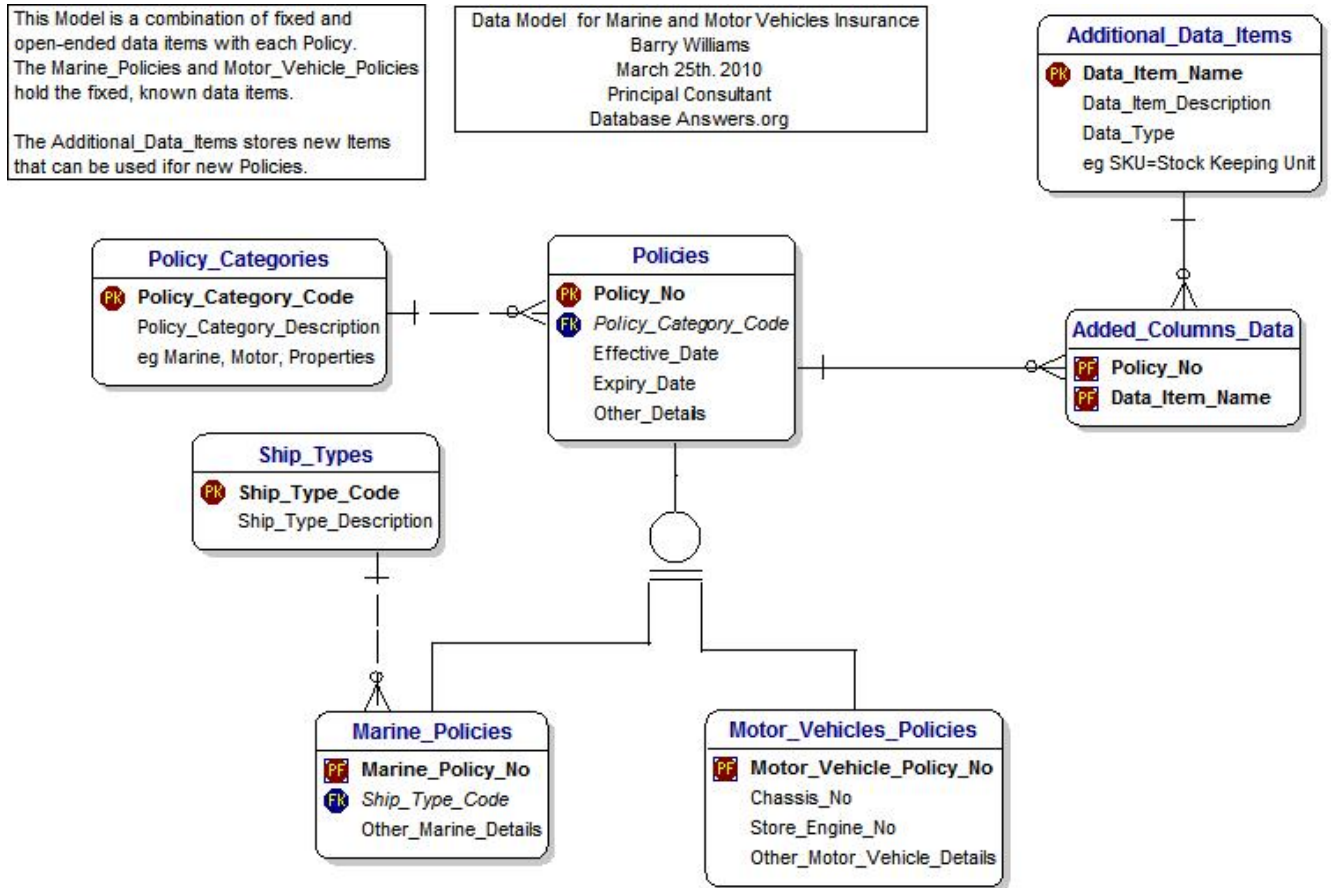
This Model is a combination of fixed and open-ended data items with each Policy. The Marine_Policies and Motor_Vehicle_Policies hold the fixed, known data items.

The Additional_Data_Items stores new Items that can be used ifor new Policies.

Data Model for Marine and Motor Vehicles Insurance
Barry Williams
March 25th. 2010
Principal Consultant
Database Answers.org

Additional_Data_Items
PK Data_Item_Name
Data_Item_Description
Data_Type
eg SKU=Stock Keeping Unit

Policy_Categories
PK Policy_Category_Code
Policy_Category_Description
eg Marine, Motor, Properties

Policies
PK Policy_No
FK Policy_Category_Code
Effective_Date
Expiry_Date
Other_Details

Added_Columns_Data
PF Policy_No
PF Data_Item_Name

Ship_Types
PK Ship_Type_Code
Ship_Type_Description

Marine_Policies
PF Marine_Policy_No
FK Ship_Type_Code
Other_Marine_Details

Motor_Vehicles_Policies
PF Motor_Vehicle_Policy_No
Chassis_No
Store_Engine_No
Other_Motor_Vehicle_Details